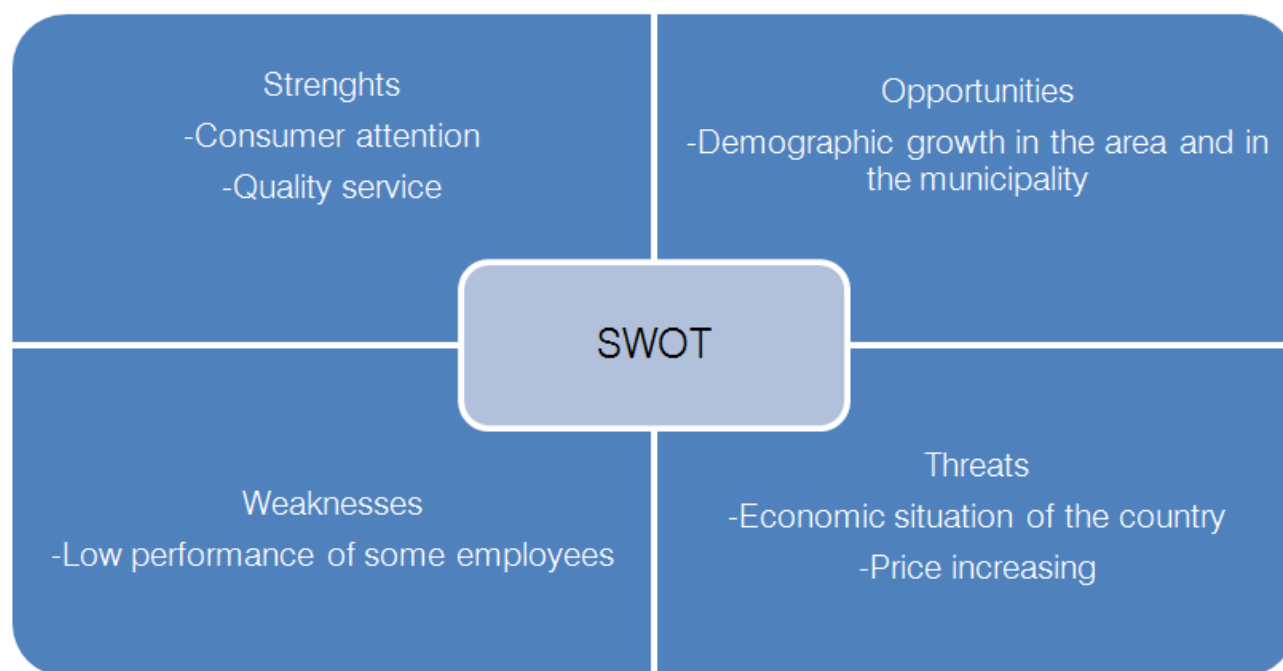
Strenghts
-Consumer attention
-Quality service

Opportunities
-Demographic growth in the area and in the municipality

SWOT

Weaknesses
-Low performance of some employees

Threats
-Economic situation of the country
-Price increasing